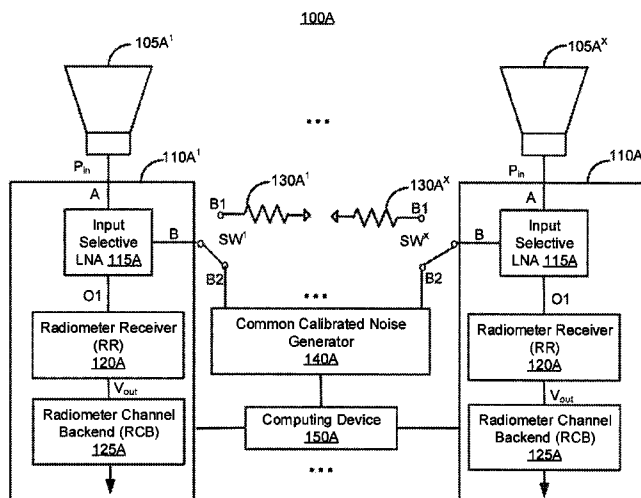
100A

$105A^1$

$105A^X$

...

$P_{in}$

$110A^1$

$P_{in}$

110A

A

A

$130A^1$

$130A^X$

B1

B1

Input Selective LNA 115A

B

$SW^1$

$SW^X$

B

Input Selective LNA 115A

B2

B2

O1

...

O1

Radiometer Receiver (RR) 120A

Common Calibrated Noise Generator 140A

Radiometer Receiver (RR) 120A

$V_{out}$

$V_{out}$

Radiometer Channel Backend (RCB) 125A

Computing Device 150A

Radiometer Channel Backend (RCB) 125A

...